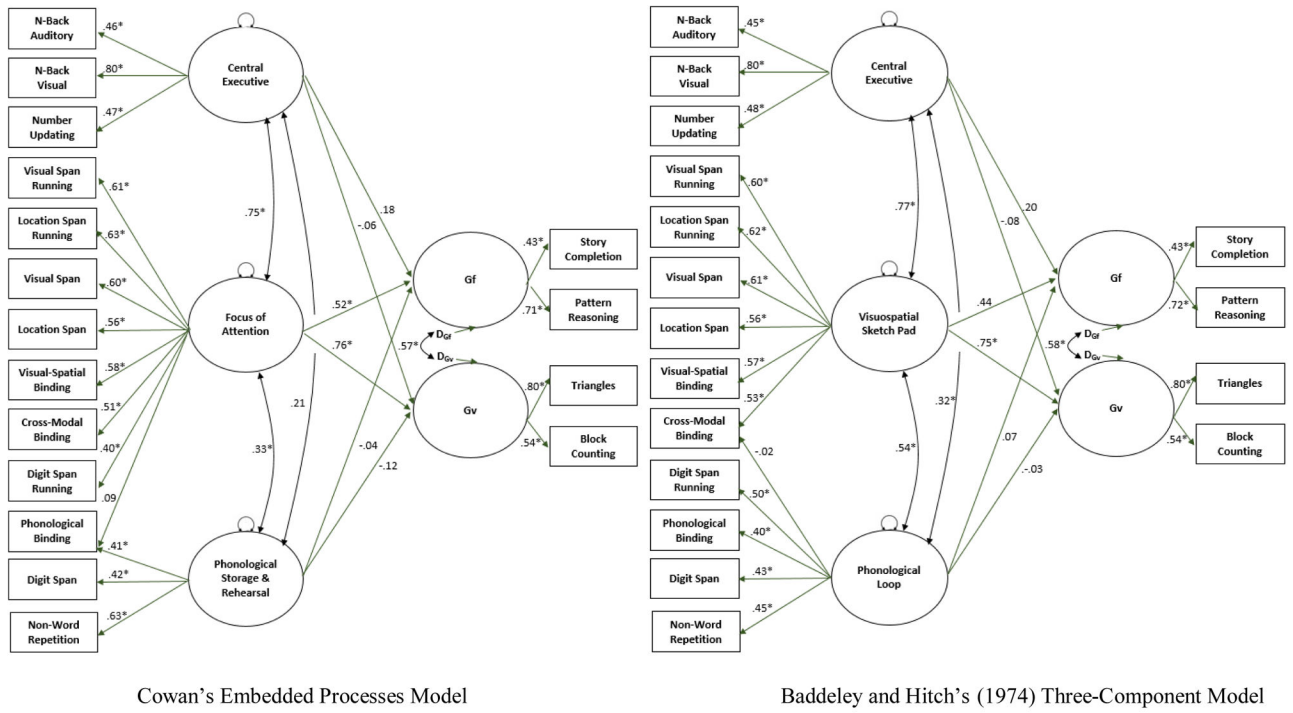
N-Back Auditory
.46*
N-Back Visual
.80*
Number Updating
.47*
Visual Span Running
.61*
Location Span Running
.63*
Visual Span
.60*
Location Span
.56*
Visual-Spatial Binding
.58*
Cross-Modal Binding
.51*
.40*
Digit Span Running
.09
Phonological Binding
.41*
Digit Span
.42*
Non-Word Repetition
.63*
Central Executive
.75*
Focus of Attention
.33*
.21
Phonological Storage & Rehearsal
.18
-.06
.52*
.76*
-.04
-.12
Gf
Gv
$D_{Gf}$
$D_{Gv}$
.57*
.43*
.71*
.80*
.54*
Story Completion
Pattern Reasoning
Triangles
Block Counting

Cowan's Embedded Processes Model

N-Back Auditory
.45*
N-Back Visual
.80*
Number Updating
.48*
Visual Span Running
.60*
Location Span Running
.62*
Visual Span
.61*
Location Span
.56*
Visual-Spatial Binding
.57*
Cross-Modal Binding
.53*
-.02
Digit Span Running
.50*
Phonological Binding
.40*
Digit Span
.43*
Non-Word Repetition
.45*
Central Executive
.77*
Visuospatial Sketch Pad
.54*
.32*
Phonological Loop
.20
-.08
.44
.75*
.07
.-.03
Gf
Gv
$D_{Gf}$
$D_{Gv}$
.58*
.43*
.72*
.80*
.54*
Story Completion
Pattern Reasoning
Triangles
Block Counting

Baddeley and Hitch's (1974) Three-Component Model